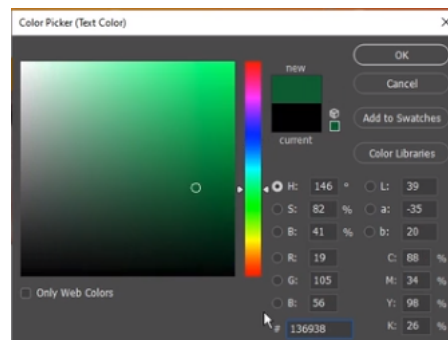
Color Picker (Text Color)

×

new

current

OK

Cancel

Add to Swatches

Color Libraries

H: 146 °

S: 82 %

B: 41 %

R: 19

G: 105

B: 56

# 136938

L: 39

a: -35

b: 20

C: 88 %

M: 34 %

Y: 98 %

K: 26 %

Only Web Colors